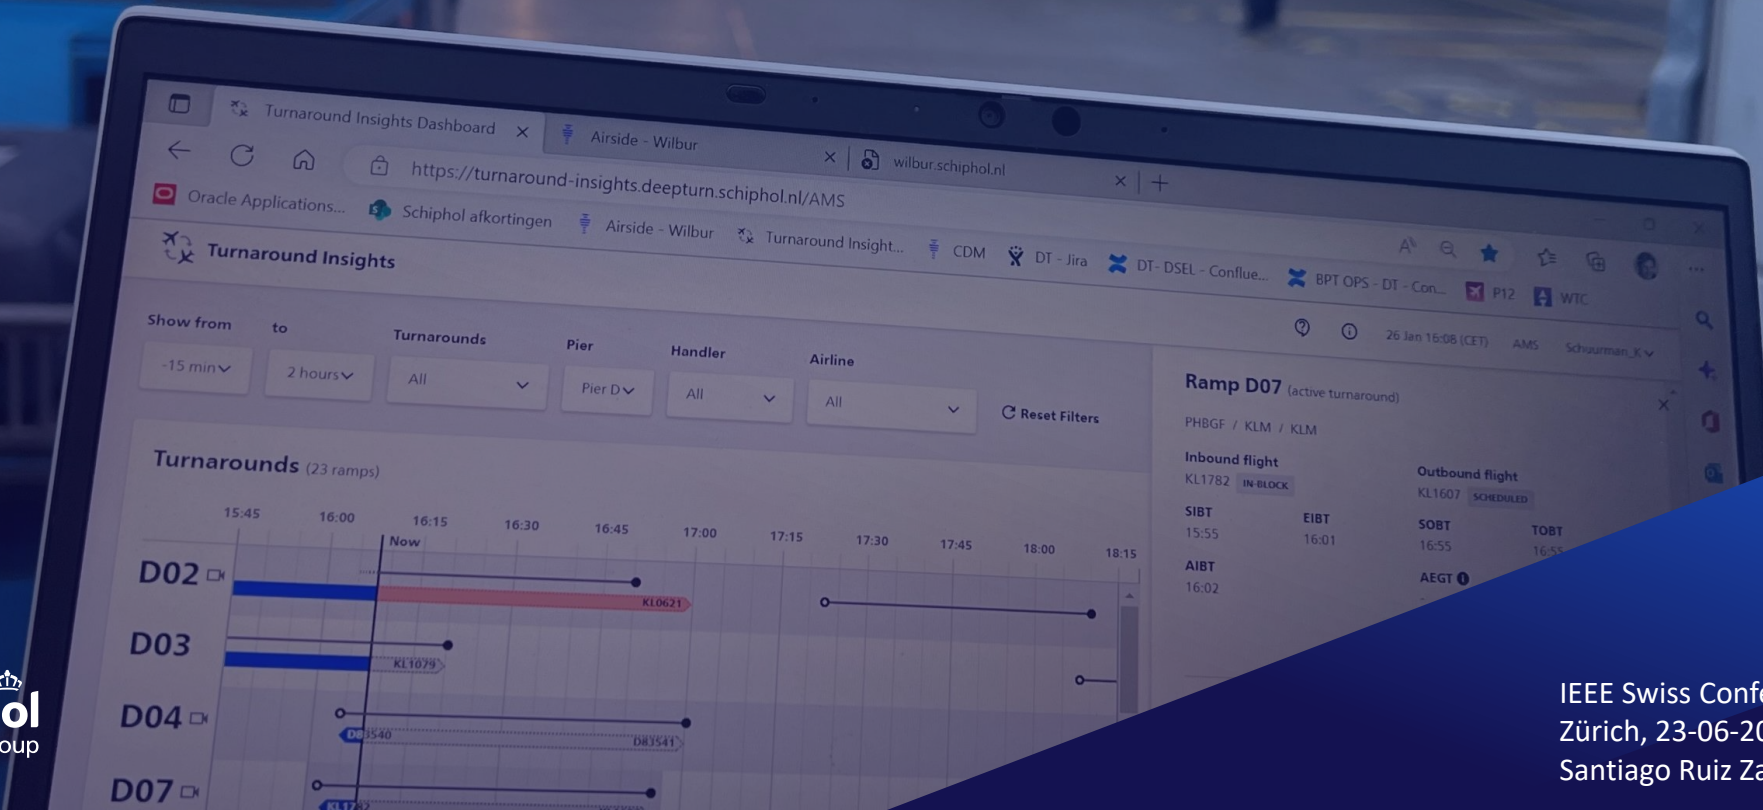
Turnaround Insights Dashboard ×
Airside - Wilbur ×
wilbur.schiphol.nl ×
https://turnaround-insights.deepturn.schiphol.nl/AMS
Oracle Applications... Schiphol afkortingen Airside - Wilbur Turnaround Insight... CDM DT - Jira DT - DSEL - Conflue... BPT OPS - DT - Con... P12 WTC

Turnaround Insights

26 Jan 16:08 (CET) AMS Schuurman_K

Show from -15 min
to 2 hours
Turnarounds All
Pier Pier D
Handler All
Airline All
Reset Filters

Turnarounds (23 ramps)

15:45 16:00 16:15 16:30 16:45 17:00 17:15 17:30 17:45 18:00 18:15
Now
D02 KL0621
D03 KL1079
D04 DB3540 DB3541
D07

Ramp D07 (active turnaround)
PHBGF / KLM / KLM
Inbound flight
KL1782 IN-BLOCK
SIBT 15:55
EIBT 16:01
AIBT 16:02
Outbound flight
KL1607 SCHEDULED
SOBT 16:55
TOBT 16:5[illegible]
AEGT

ol
oup

IEEE Swiss Conf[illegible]
Zürich, 23-06-2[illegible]
Santiago Ruiz Za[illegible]